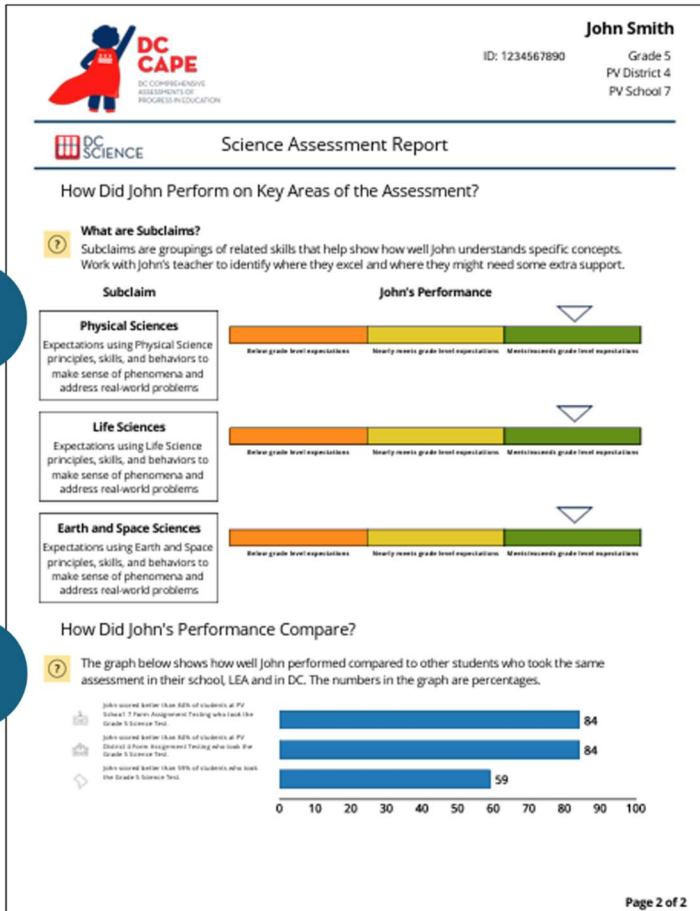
DC CAPE
DC COMPREHENSIVE ASSESSMENTS OF PROGRESS IN EDUCATION

John Smith
ID: 1234567890
Grade 5
PV District 4
PV School 7

DC SCIENCE

Science Assessment Report

How Did John Perform on Key Areas of the Assessment?

What are Subclaims?
Subclaims are groupings of related skills that help show how well John understands specific concepts. Work with John's teacher to identify where they excel and where they might need some extra support.

Subclaim

John's Performance

Physical Sciences
Expectations using Physical Science principles, skills, and behaviors to make sense of phenomena and address real-world problems

Below grade level expectations
Nearly meets grade level expectations
Meets/exceeds grade level expectations

Life Sciences
Expectations using Life Science principles, skills, and behaviors to make sense of phenomena and address real-world problems

Below grade level expectations
Nearly meets grade level expectations
Meets/exceeds grade level expectations

Earth and Space Sciences
Expectations using Earth and Space principles, skills, and behaviors to make sense of phenomena and address real-world problems

Below grade level expectations
Nearly meets grade level expectations
Meets/exceeds grade level expectations

How Did John's Performance Compare?

The graph below shows how well John performed compared to other students who took the same assessment in their school, LEA and in DC. The numbers in the graph are percentages.

John scored better than 84% of students at PV School 7 Form Assignment Testing who took the Grade 5 Science Test.
84
John scored better than 84% of students at PV District 4 Form Assignment Testing who took the Grade 5 Science Test.
84
John scored better than 59% of students who took the Grade 5 Science Test.
59

0 10 20 30 40 50 60 70 80 90 100

Page 2 of 2